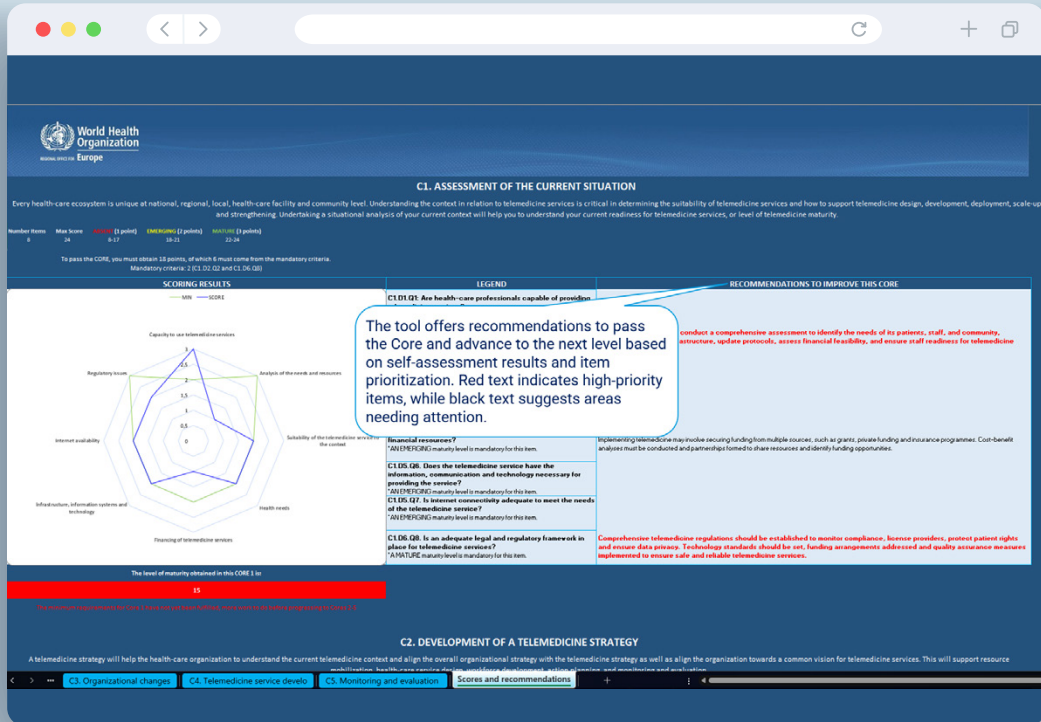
World Health Organization
REGIONAL OFFICE FOR Europe

C1. ASSESSMENT OF THE CURRENT SITUATION

Every health-care ecosystem is unique at national, regional, local, health-care facility and community level. Understanding the context in relation to telemedicine services is critical in determining the suitability of telemedicine services and how to support telemedicine design, development, deployment, scale-up and strengthening. Undertaking a situational analysis of your current context will help you to understand your current readiness for telemedicine services, or level of telemedicine maturity.

| Number items | Max Score | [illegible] (1 point) | EMERGING (2 points) | MATURE (3 points) |
|---|---|---|---|---|
| 8 | 24 | 8-17 | 18-21 | 22-24 |

To pass the CORE, you must obtain 18 points, of which 6 must come from the mandatory criteria.
Mandatory criteria: 2 (C1.D2.Q2 and C1.D6.Q8)

SCORING RESULTS

MIN SCORE

Capacity to use telemedicine services
Analysis of the needs and resources
Suitability of the telemedicine service in the context
Health needs
Financing of telemedicine services
Infrastructure, information systems and technology
Internet availability
Regulatory issues

3
2.5
2
1.5
1
0.5
0

The level of maturity obtained in this CORE 1 is:
15
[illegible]

LEGEND

C1.D1.Q1: Are health-care professionals capable of providing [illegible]

financial resources?
*AN EMERGING maturity level is mandatory for this item.

C1.D5.Q6. Does the telemedicine service have the information, communication and technology necessary for providing the service?
*AN EMERGING maturity level is mandatory for this item.

C1.D5.Q7. Is internet connectivity adequate to meet the needs of the telemedicine service?
*AN EMERGING maturity level is mandatory for this item.

C1.D6.Q8. Is an adequate legal and regulatory framework in place for telemedicine services?
*A MATURE maturity level is mandatory for this item.

RECOMMENDATIONS TO IMPROVE THIS CORE

The tool offers recommendations to pass the Core and advance to the next level based on self-assessment results and item prioritization. Red text indicates high-priority items, while black text suggests areas needing attention.

conduct a comprehensive assessment to identify the needs of its patients, staff, and community, astructure, update protocols, assess financial feasibility, and ensure staff readiness for telemedicine

Implementing telemedicine may involve securing funding from multiple sources, such as grants, private funding and insurance programmes. Cost-benefit analyses must be conducted and partnerships formed to share resources and identify funding opportunities.

Comprehensive telemedicine regulations should be established to monitor compliance, license providers, protect patient rights and ensure data privacy. Technology standards should be set, funding arrangements addressed and quality assurance measures implemented to ensure safe and reliable telemedicine services.

C2. DEVELOPMENT OF A TELEMEDICINE STRATEGY

A telemedicine strategy will help the health-care organization to understand the current telemedicine context and align the overall organizational strategy with the telemedicine strategy as well as align the organization towards a common vision for telemedicine services. This will support resource mobilization, health-care service design, workforce development, action planning, and monitoring and evaluation.

C3. Organizational changes | C4. Telemedicine service develo | C5. Monitoring and evaluation | Scores and recommendations | +